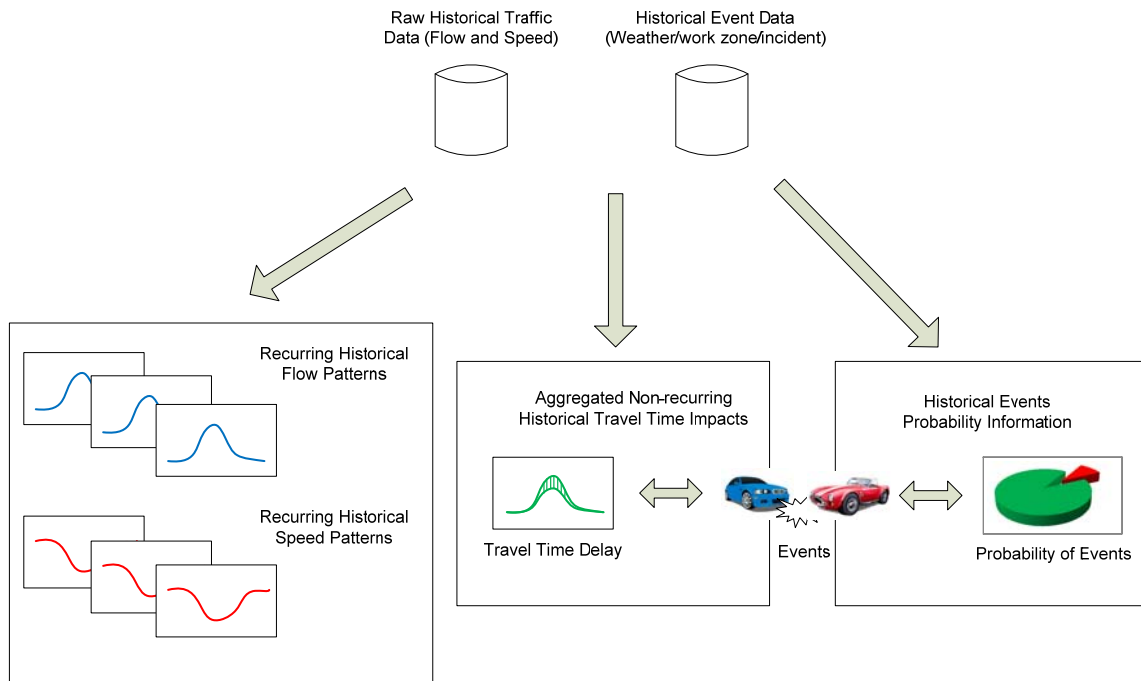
Raw Historical Traffic Data (Flow and Speed)

Historical Event Data (Weather/work zone/incident)

Recurring Historical Flow Patterns

Recurring Historical Speed Patterns

Aggregated Non-recurring Historical Travel Time Impacts

Travel Time Delay

Events

Historical Events Probability Information

Probability of Events